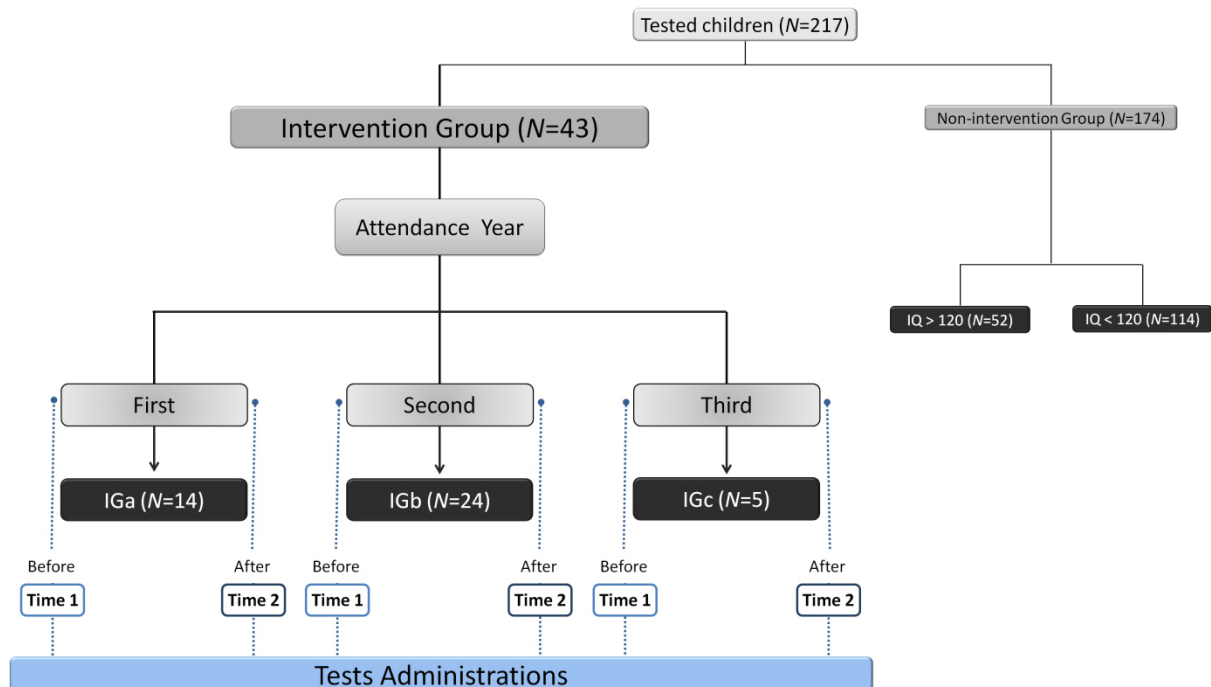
Tested children (*N*=217)

Intervention Group (*N*=43)

Non-intervention Group (*N*=174)

Attendance Year

IQ > 120 (*N*=52)

IQ < 120 (*N*=114)

First

Second

Third

IGa (*N*=14)

IGb (*N*=24)

IGc (*N*=5)

Before

Time 1

After

Time 2

Before

Time 1

After

Time 2

Before

Time 1

After

Time 2

Tests Administrations